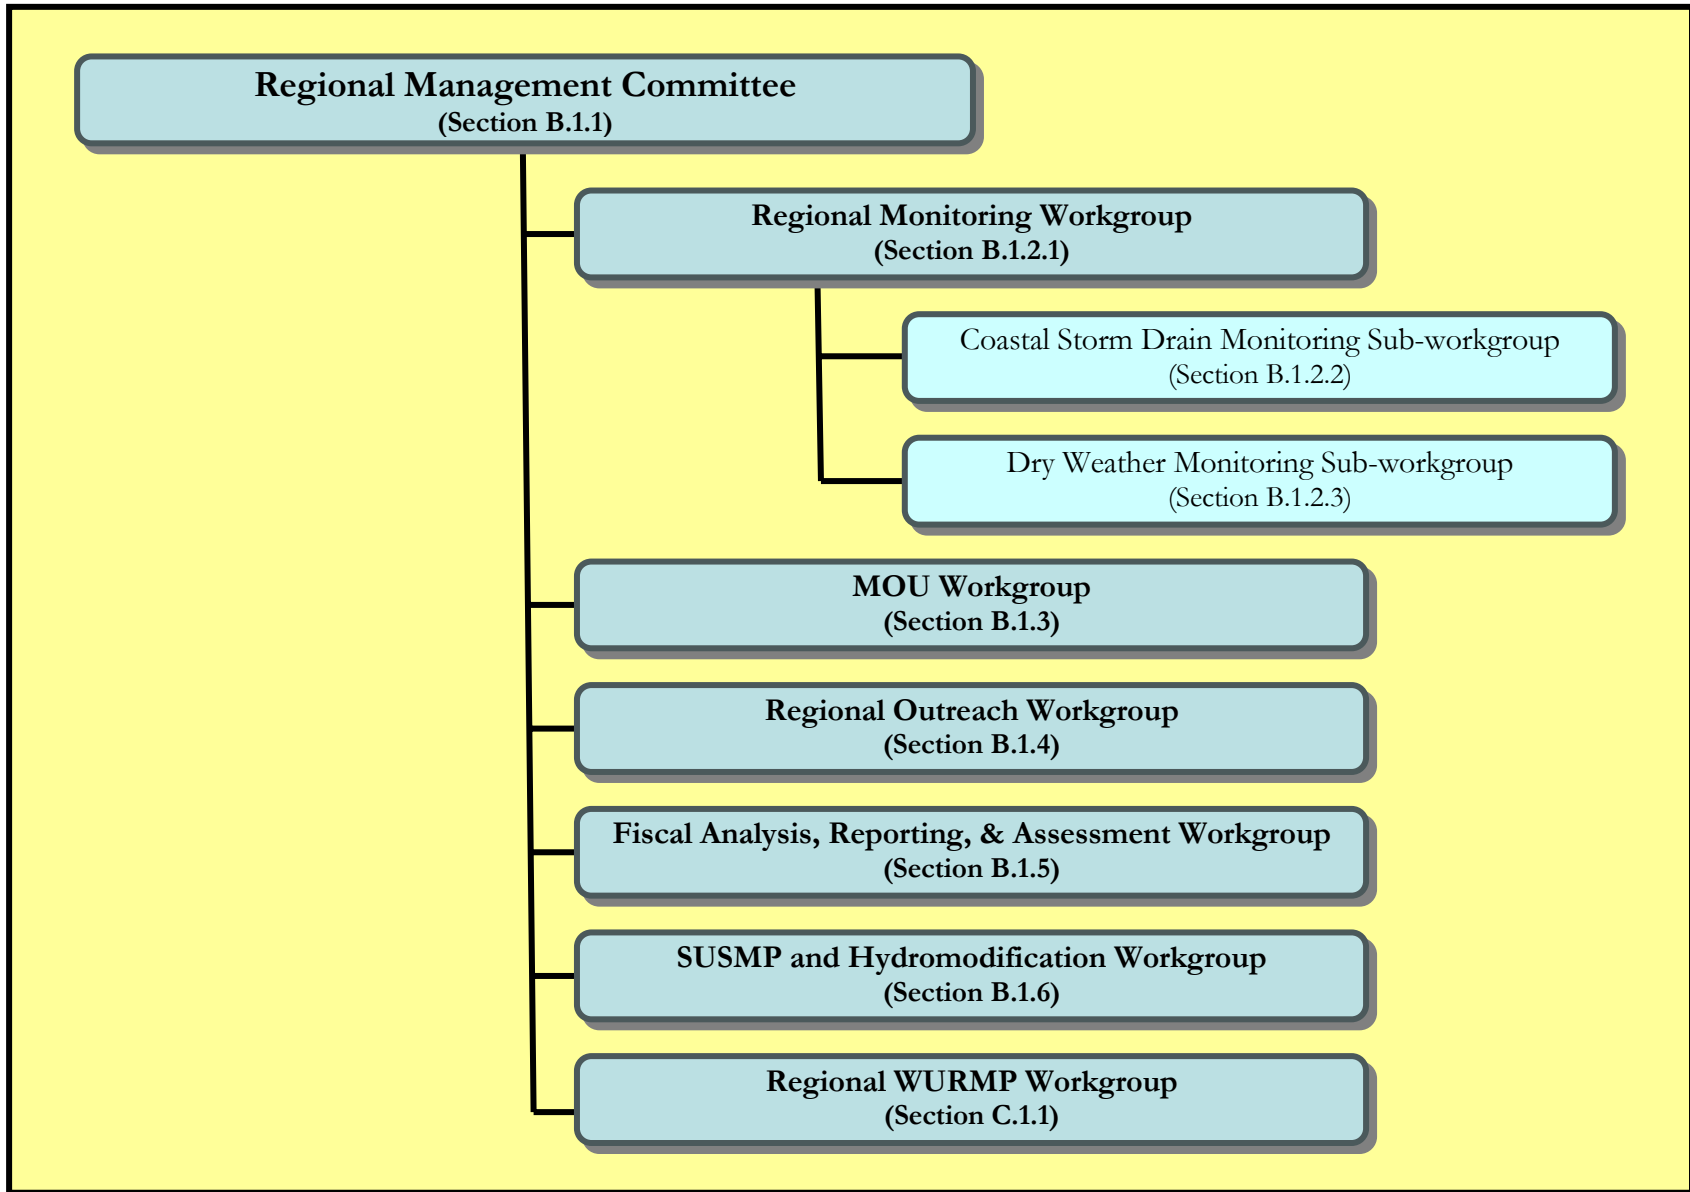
Regional Management Committee
(Section B.1.1)

Regional Monitoring Workgroup
(Section B.1.2.1)

Coastal Storm Drain Monitoring Sub-workgroup
(Section B.1.2.2)

Dry Weather Monitoring Sub-workgroup
(Section B.1.2.3)

MOU Workgroup
(Section B.1.3)

Regional Outreach Workgroup
(Section B.1.4)

Fiscal Analysis, Reporting, & Assessment Workgroup
(Section B.1.5)

SUSMP and Hydromodification Workgroup
(Section B.1.6)

Regional WURMP Workgroup
(Section C.1.1)